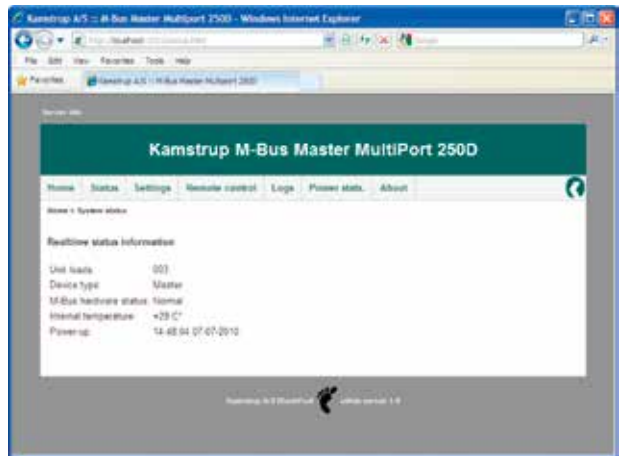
Kamstrup A/S :: M-Bus Master MultiPort 250D - Windows Internet Explorer

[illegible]

File Edit View Favorites Tools Help

Favorites

Kamstrup A/S :: M-Bus Master MultiPort 250D

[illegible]

Kamstrup M-Bus Master MultiPort 250D

Home Status Settings Remote control Logs Power stats. About

Home > System status

Realtime status information

| | |
|---|---|
| Unit loads | 003 |
| Device type | Master |
| M-Bus hardware status | Normal |
| Internal temperature | +29 C° |
| Power-up | 14:48:04 07-07-2010 |

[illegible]